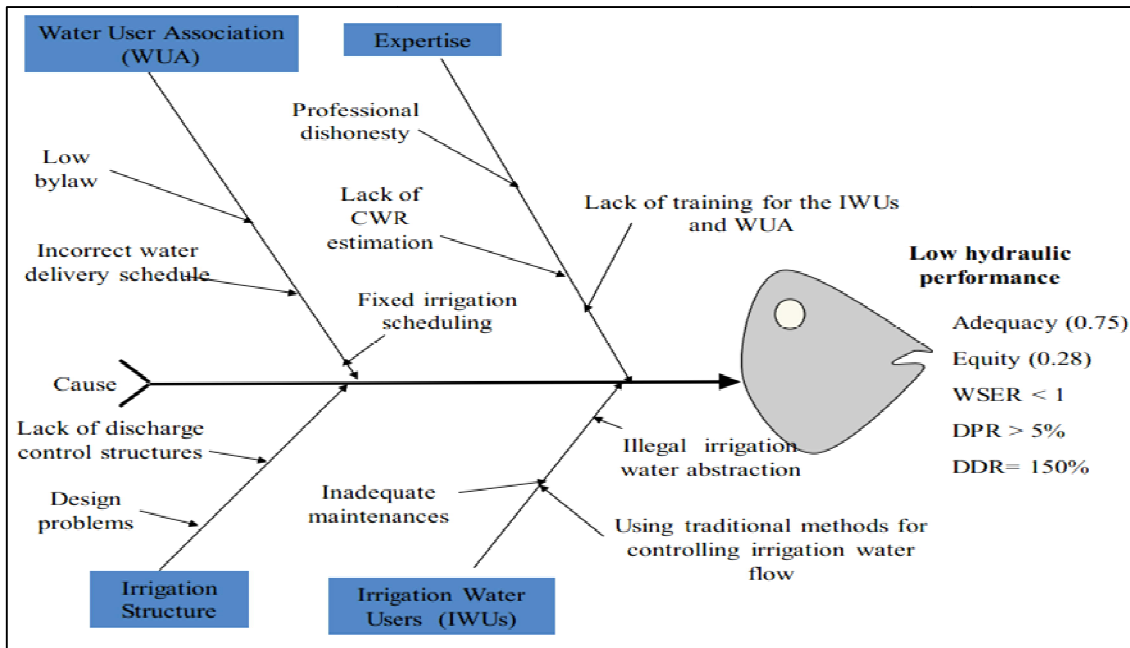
Water User Association (WUA)

Expertise

Professional dishonesty

Low bylaw

Lack of CWR estimation

Lack of training for the IWUs and WUA

Incorrect water delivery schedule

Fixed irrigation scheduling

Low hydraulic performance

Adequacy (0.75)

Equity (0.28)

WSER < 1

DPR > 5%

DDR= 150%

Cause

Lack of discharge control structures

Illegal irrigation water abstraction

Design problems

Inadequate maintenances

Using traditional methods for controlling irrigation water flow

Irrigation Structure

Irrigation Water Users (IWUs)